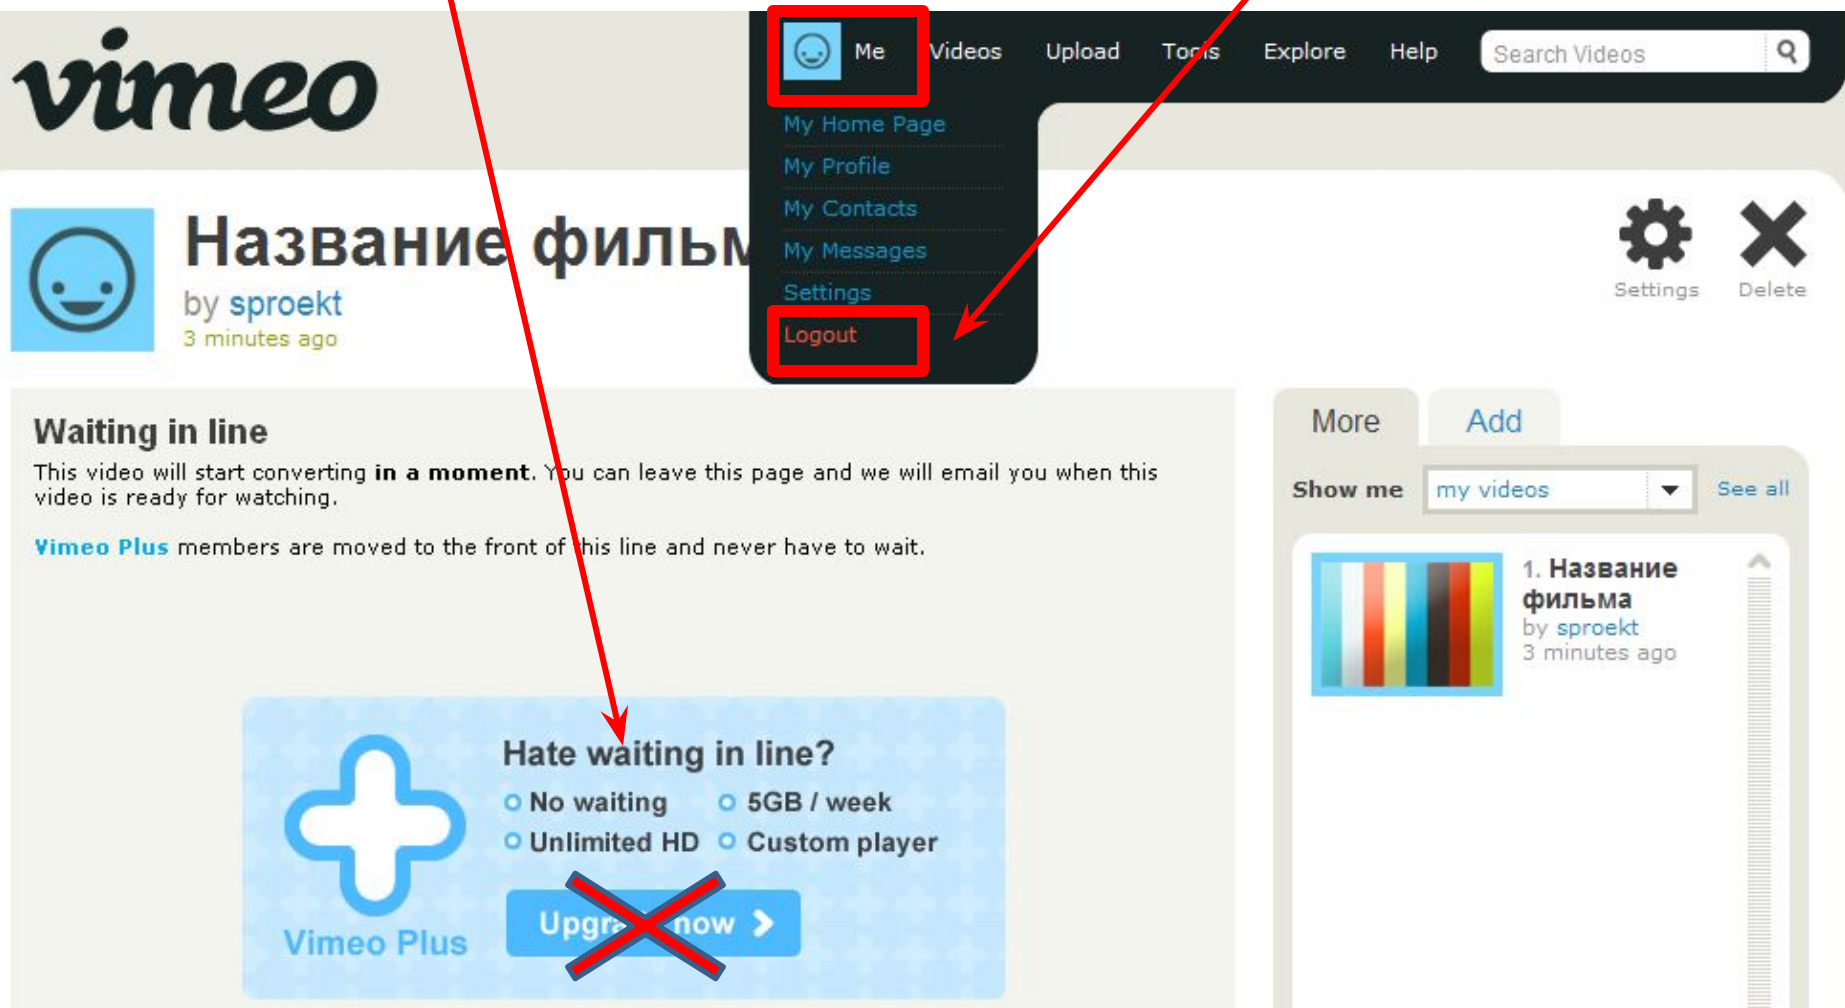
vimeo

Me Videos Upload Tools Explore Help Search Videos

My Home Page
My Profile
My Contacts
My Messages
Settings
Logout

Название фильм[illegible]
by sproekt
3 minutes ago

Settings Delete

Waiting in line

This video will start converting **in a moment**. You can leave this page and we will email you when this video is ready for watching.

Vimeo Plus members are moved to the front of this line and never have to wait.

Vimeo Plus

Hate waiting in line?
No waiting
5GB / week
Unlimited HD
Custom player

Upgra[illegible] now

More Add

Show me my videos See all

1. Название фильма
by sproekt
3 minutes ago